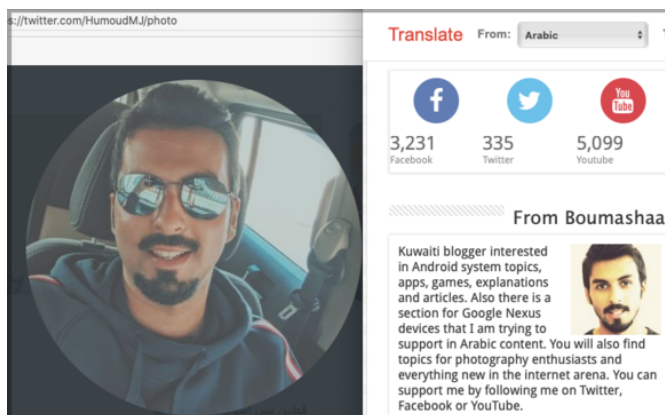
s://twitter.com/HumoudMJ/photo

Translate From: Arabic

You Tube

3,231
Facebook

335
Twitter

5,099
Youtube

From Boumashaa

Kuwaiti blogger interested in Android system topics, apps, games, explanations and articles. Also there is a section for Google Nexus devices that I am trying to support in Arabic content. You will also find topics for photography enthusiasts and everything new in the internet arena. You can support me by following me on Twitter, Facebook or YouTube.